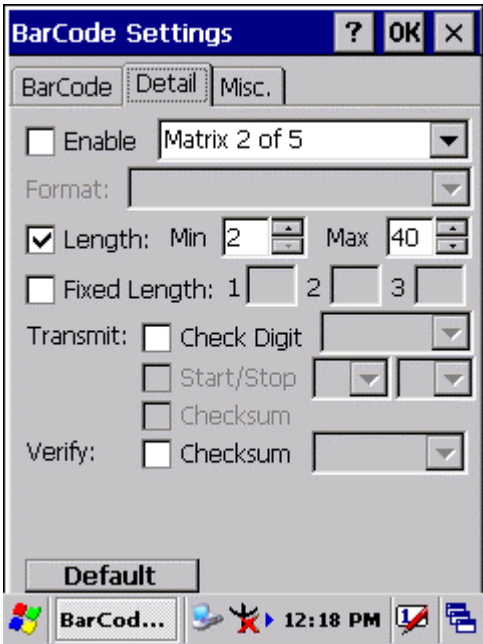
BarCode Settings ? OK ×

BarCode | Detail | Misc.

Enable Matrix 2 of 5

Format:

Length: Min 2 Max 40

Fixed Length: 1 2 3

Transmit: Check Digit

Start/Stop

Checksum

Verify: Checksum

Default

BarCod... 12:18 PM